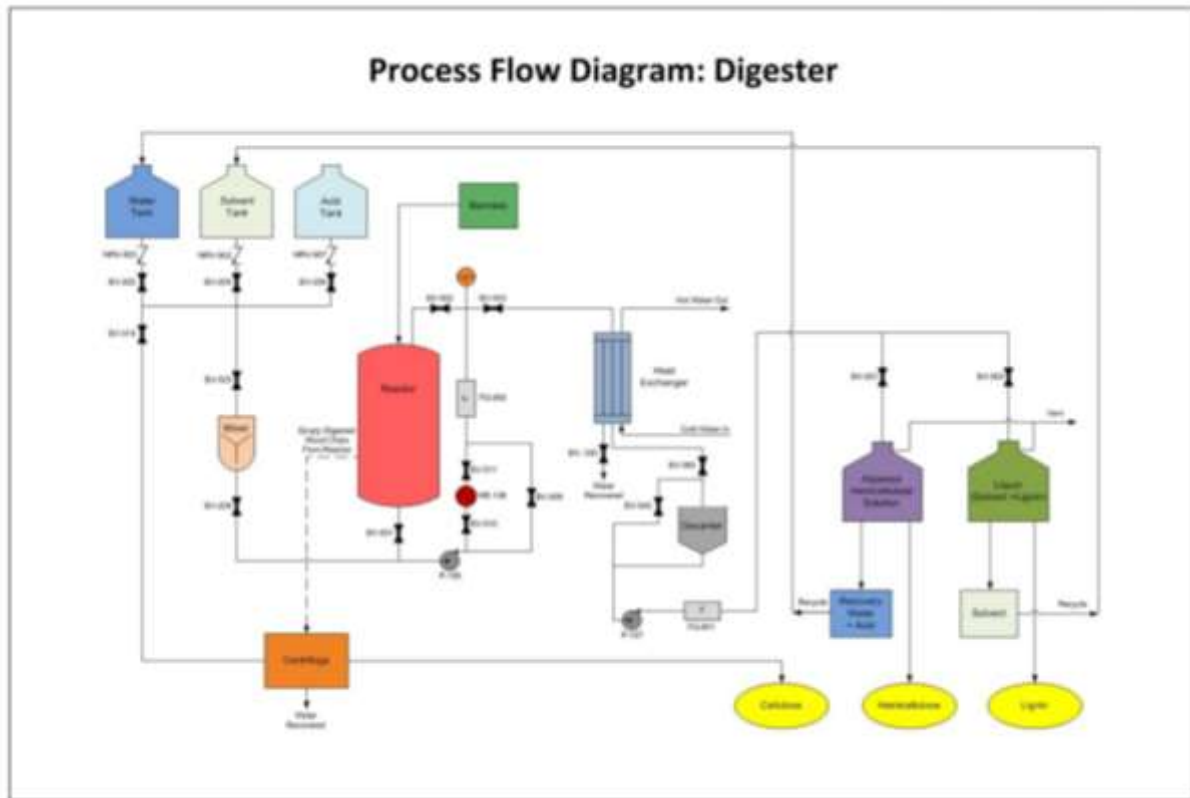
Process Flow Diagram: Digester

Water Tank

Solvent Tank

Acid Tank

Biomass

NRV-001

NRV-002

NRV-003

BV-001

BV-002

BV-003

BV-018

BV-004

BV-005

Hot Water Out

Heat Exchanger

Cold Water In

Reactor

FG-002

Mixer

Empty Digested Wood Chips From Reactor

BV-020

BV-011

HE-106

BV-012

BV-009

BV-001

P-100

Water Removed

Decanter

P-101

FG-001

BV-021

BV-022

Vent

Recovery Hemicellulose Solution

Liquid (Solvent +Lignin)

Recycle

Recovery Water + Acid

Solvent

Recycle

Centrifuge

Water Removed

Cellulose

Hemicellulose

Lignin